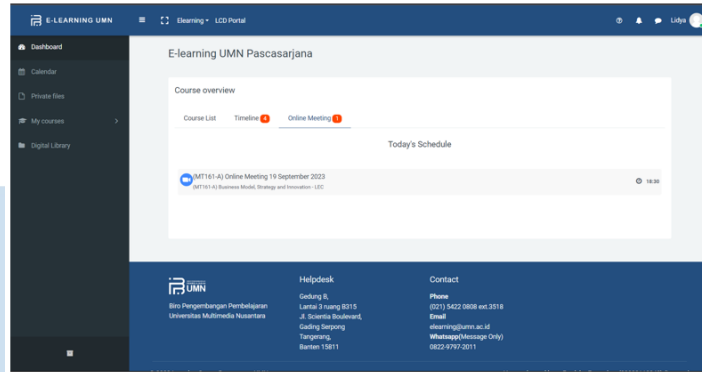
E-LEARNING UMN
Elearning ▾ LCD Portal
Lidya

Dashboard
Calendar
Private files
My courses
Digital Library

E-learning UMN Pascasarjana

Course overview

Course List Timeline 4 Online Meeting 1

Today's Schedule

(MT161-A) Online Meeting 19 September 2023
(MT161-A) Business Model, Strategy and Innovation - LEC
18:30

UMN
Biro Pengembangan Pembelajaran
Universitas Multimedia Nusantara

Helpdesk
Gedung B,
Lantai 3 ruang B315
Jl. Scientia Boulevard,
Gading Serpong
Tangerang,
Banten 15811

Contact
Phone
(021) 5422 0808 ext.3518
Email
elearning@umn.ac.id
Whatsapp(Message Only)
0822-9797-2011